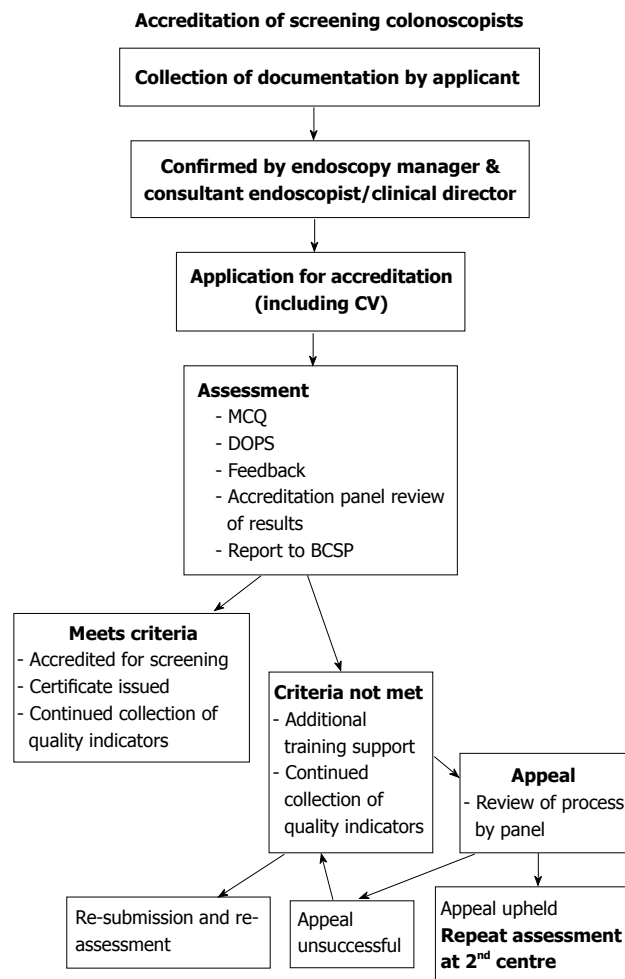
Accreditation of screening colonoscopists

Collection of documentation by applicant

Confirmed by endoscopy manager & consultant endoscopist/clinical director

Application for accreditation (including CV)

Assessment
- MCQ
- DOPS
- Feedback
- Accreditation panel review of results
- Report to BCSP

Meets criteria
- Accredited for screening
- Certificate issued
- Continued collection of quality indicators

Criteria not met
- Additional training support
- Continued collection of quality indicators

Appeal
- Review of process by panel

Re-submission and re-assessment

Appeal unsuccessful

Appeal upheld
Repeat assessment at 2$^{nd}$ centre